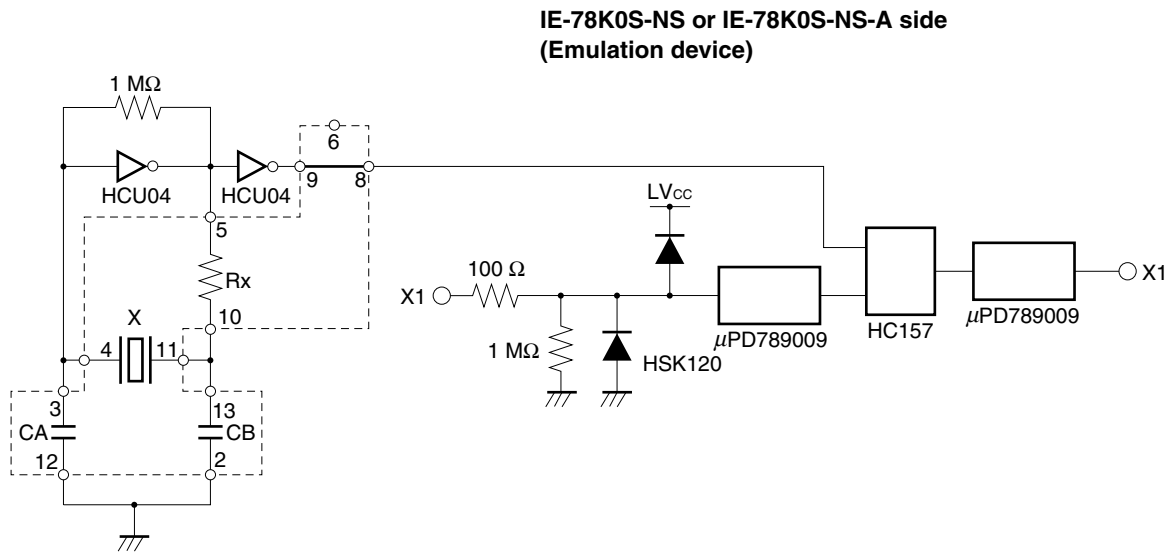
IE-78K0S-NS or IE-78K0S-NS-A side
(Emulation device)

1 MΩ

6

HCU04

HCU04

9

8

5

LV$_{CC}$

Rx

100 Ω

X1

X1

10

X

4

11

1 MΩ

$\mu$PD789009

HC157

$\mu$PD789009

HSK120

3

13

CA

CB

12

2